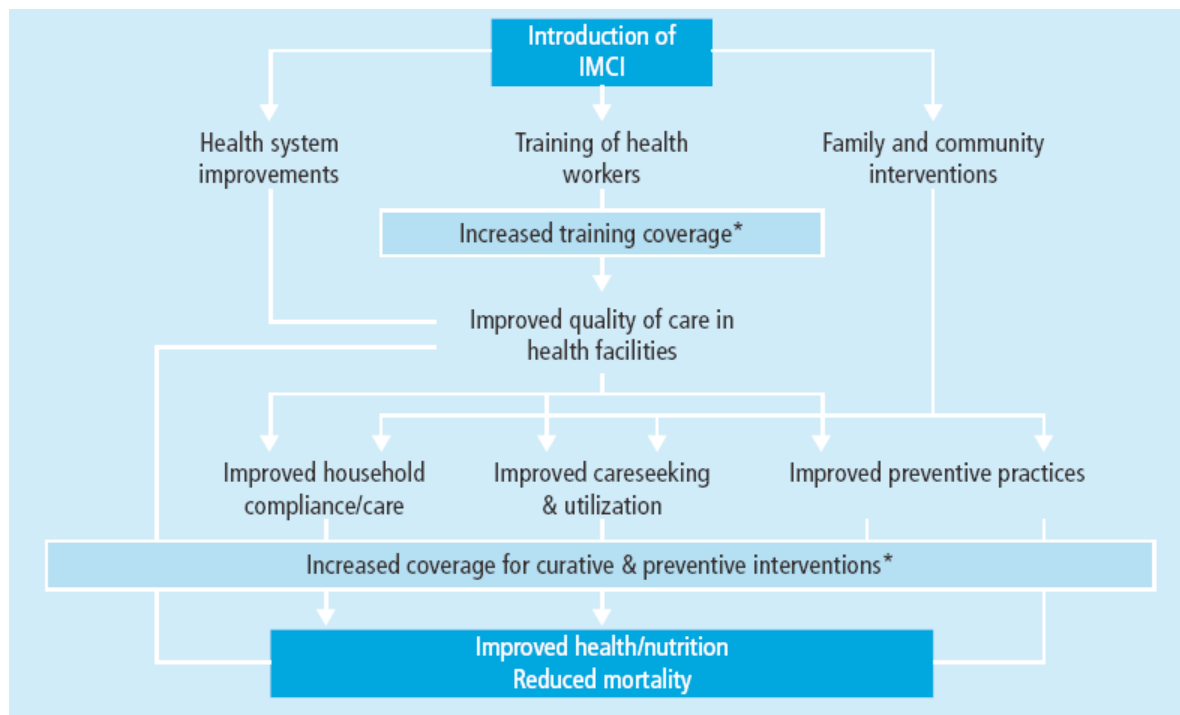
Introduction of IMCI

Health system improvements

Training of health workers

Family and community interventions

Increased training coverage*

Improved quality of care in health facilities

Improved household compliance/care

Improved careseeking & utilization

Improved preventive practices

Increased coverage for curative & preventive interventions*

Improved health/nutrition
Reduced mortality